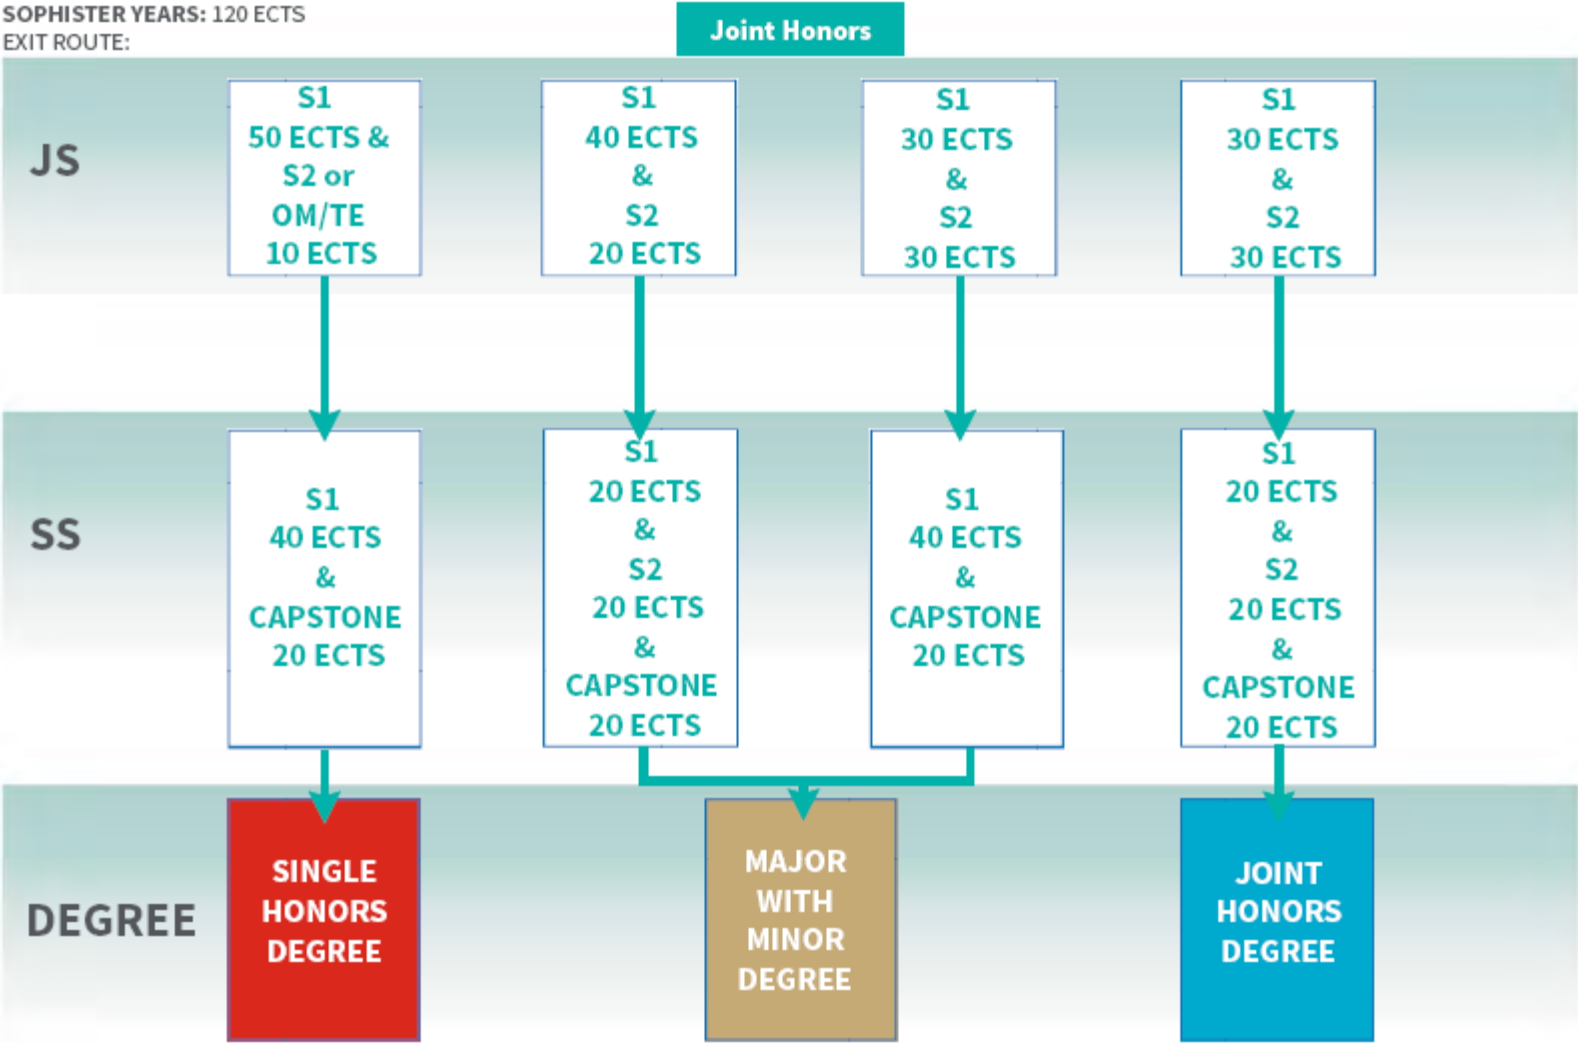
SOPHISTER YEARS: 120 ECTS
EXIT ROUTE:

Joint Honors

JS

S1
50 ECTS &
S2 or
OM/TE
10 ECTS

S1
40 ECTS
&
S2
20 ECTS

S1
30 ECTS
&
S2
30 ECTS

S1
30 ECTS
&
S2
30 ECTS

SS

S1
40 ECTS
&
CAPSTONE
20 ECTS

S1
20 ECTS
&
S2
20 ECTS
&
CAPSTONE
20 ECTS

S1
40 ECTS
&
CAPSTONE
20 ECTS

S1
20 ECTS
&
S2
20 ECTS
&
CAPSTONE
20 ECTS

DEGREE

SINGLE
HONORS
DEGREE

MAJOR
WITH
MINOR
DEGREE

JOINT
HONORS
DEGREE